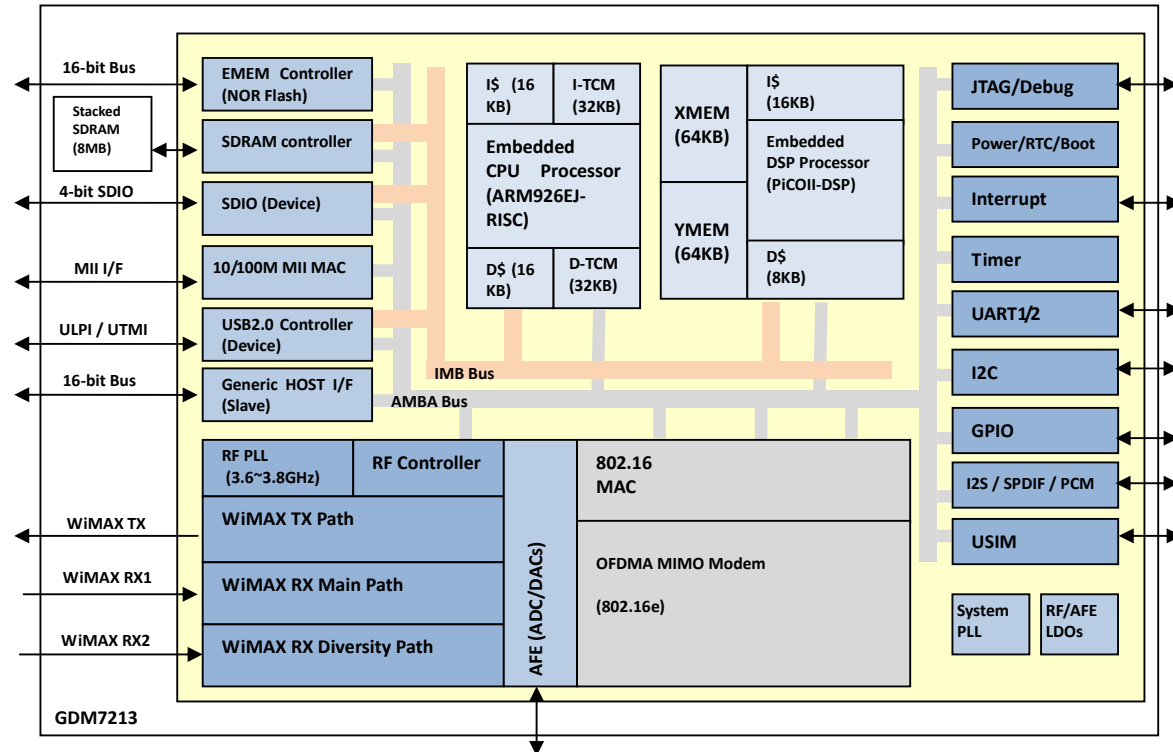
16-bit Bus

Stacked SDRAM (8MB)

4-bit SDIO

MII I/F

ULPI / UTMI

16-bit Bus

EMEM Controller (NOR Flash)

SDRAM controller

SDIO (Device)

10/100M MII MAC

USB2.0 Controller (Device)

Generic HOST I/F (Slave)

I$ (16 KB)

I-TCM (32KB)

Embedded CPU Processor (ARM926EJ-RISC)

D$ (16 KB)

D-TCM (32KB)

XMEM (64KB)

YMEM (64KB)

I$ (16KB)

Embedded DSP Processor (PiCOII-DSP)

D$ (8KB)

JTAG/Debug

Power/RTC/Boot

Interrupt

Timer

UART1/2

I2C

GPIO

I2S / SPDIF / PCM

USIM

IMB Bus

AMBA Bus

RF PLL (3.6~3.8GHz)

RF Controller

WiMAX TX Path

WiMAX RX Main Path

WiMAX RX Diversity Path

AFE (ADC/DACs)

802.16 MAC

OFDMA MIMO Modem

(802.16e)

System PLL

RF/AFE LDOs

WiMAX TX

WiMAX RX1

WiMAX RX2

GDM7213